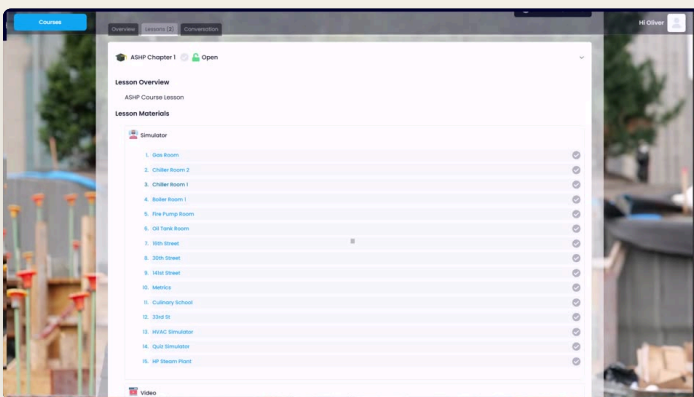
Courses

Overview Lessons (3) Conversation

Hi Oliver

ASHP Chapter 1 Open

Lesson Overview

ASHP Course Lesson

Lesson Materials

Simulator

1. Gas Room
2. Chiller Room 2
3. Chiller Room 1
4. Boiler Room 1
5. Fire Pump Room
6. Oil Tank Room
7. 13th Street
8. 30th Street
9. 141st Street
10. Metrics
11. Culinary School
12. 23rd St
13. HVAC Simulator
14. Quiz Simulator
15. HP Steam Plant

Video